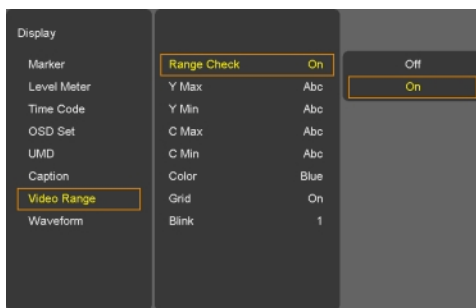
Display

Marker
Level Meter
Time Code
OSD Set
UMD
Caption
Video Range
Waveform

| | |
|---|---|
| Range Check | On |
| Y Max | Abc |
| Y Min | Abc |
| C Max | Abc |
| C Min | Abc |
| Color | Blue |
| Grid | On |
| Blink | 1 |

Off
On